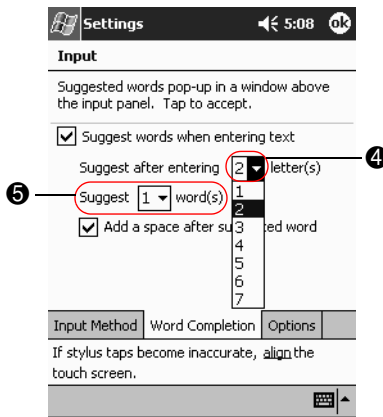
Settings 5:08 ok

Input

Suggested words pop-up in a window above the input panel. Tap to accept.

Suggest words when entering text

Suggest after entering 2 letter(s)

❹

❺

Suggest 1 word(s)

Add a space after su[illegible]ted word

1
2
3
4
5
6
7

Input Method | Word Completion | Options

If stylus taps become inaccurate, align the touch screen.